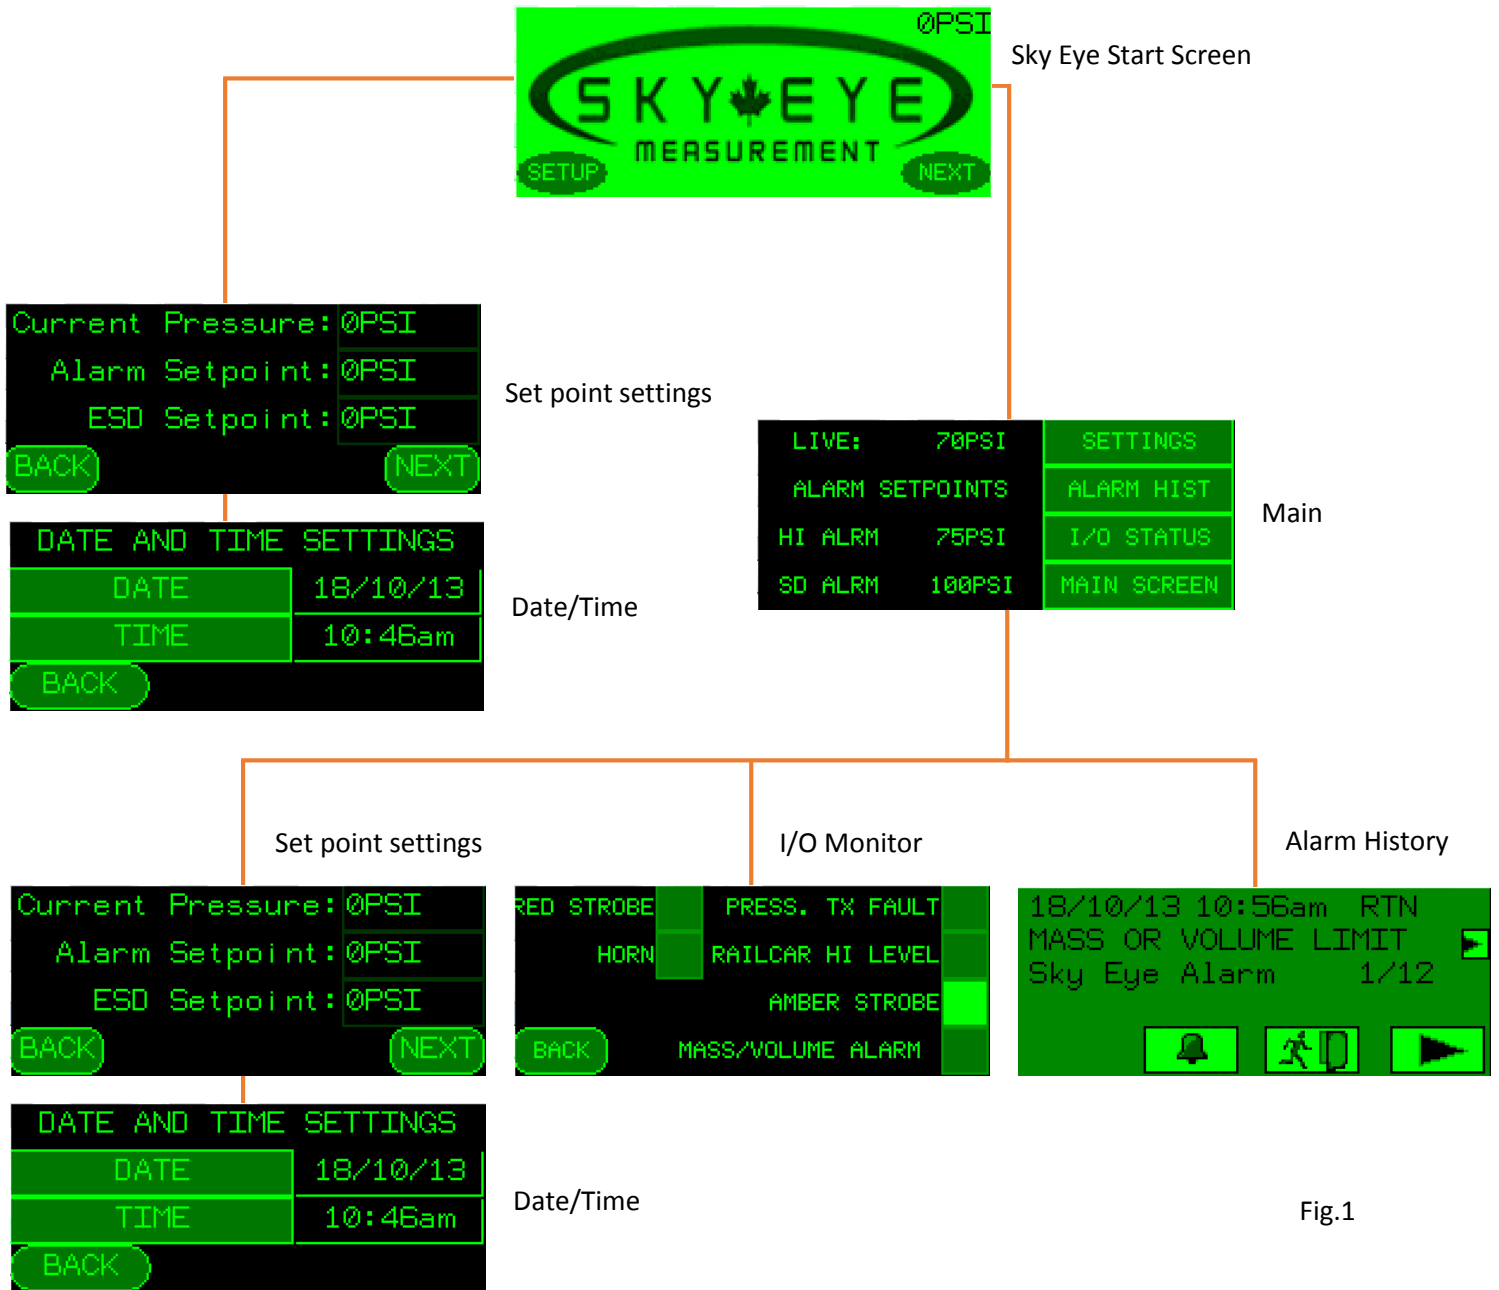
0PSI
SKY EYE
MEASUREMENT
SETUP
NEXT

Sky Eye Start Screen

Current Pressure: 0PSI
Alarm Setpoint: 0PSI
ESD Setpoint: 0PSI
BACK
NEXT

Set point settings

LIVE: 70PSI
ALARM SETPOINTS
HI ALRM 75PSI
SD ALRM 100PSI
SETTINGS
ALARM HIST
I/O STATUS
MAIN SCREEN

Main

DATE AND TIME SETTINGS
| DATE | 18/10/13 |
|---|---|
| TIME | 10:46am |
BACK

Date/Time

Set point settings

I/O Monitor

Alarm History

Current Pressure: 0PSI
Alarm Setpoint: 0PSI
ESD Setpoint: 0PSI
BACK
NEXT

RED STROBE
HORN
PRESS. TX FAULT
RAILCAR HI LEVEL
AMBER STROBE
BACK
MASS/VOLUME ALARM

18/10/13 10:56am RTN
MASS OR VOLUME LIMIT
Sky Eye Alarm 1/12

DATE AND TIME SETTINGS
| DATE | 18/10/13 |
|---|---|
| TIME | 10:46am |
BACK

Date/Time

Fig.1